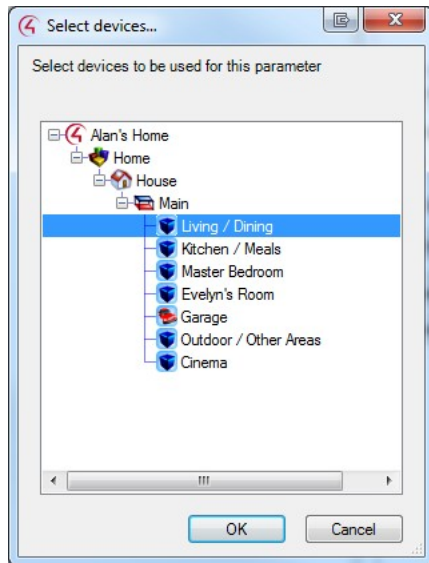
Select devices...

Select devices to be used for this parameter

Alan's Home
Home
House
Main
Living / Dining
Kitchen / Meals
Master Bedroom
Evelyn's Room
Garage
Outdoor / Other Areas
Cinema

OK
Cancel